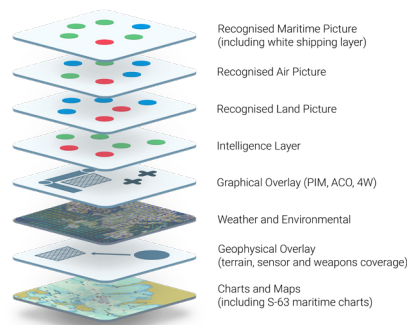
Recognised Maritime Picture
(including white shipping layer)

Recognised Air Picture

Recognised Land Picture

Intelligence Layer

Graphical Overlay (PIM, ACO, 4W)

Weather and Environmental

Geophysical Overlay
(terrain, sensor and weapons coverage)

Charts and Maps
(including S-63 maritime charts)